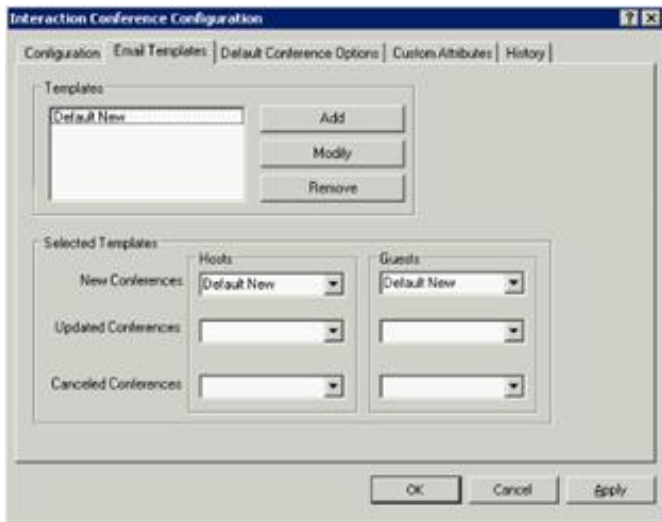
Interaction Conference Configuration

Configuration | Email Templates | Default Conference Options | Custom Attributes | History

Templates

Default New

Add

Modify

Remove

Selected Templates

Hosts

Guests

New Conferences

Default New

Default New

Updated Conferences

Canceled Conferences

OK

Cancel

Apply